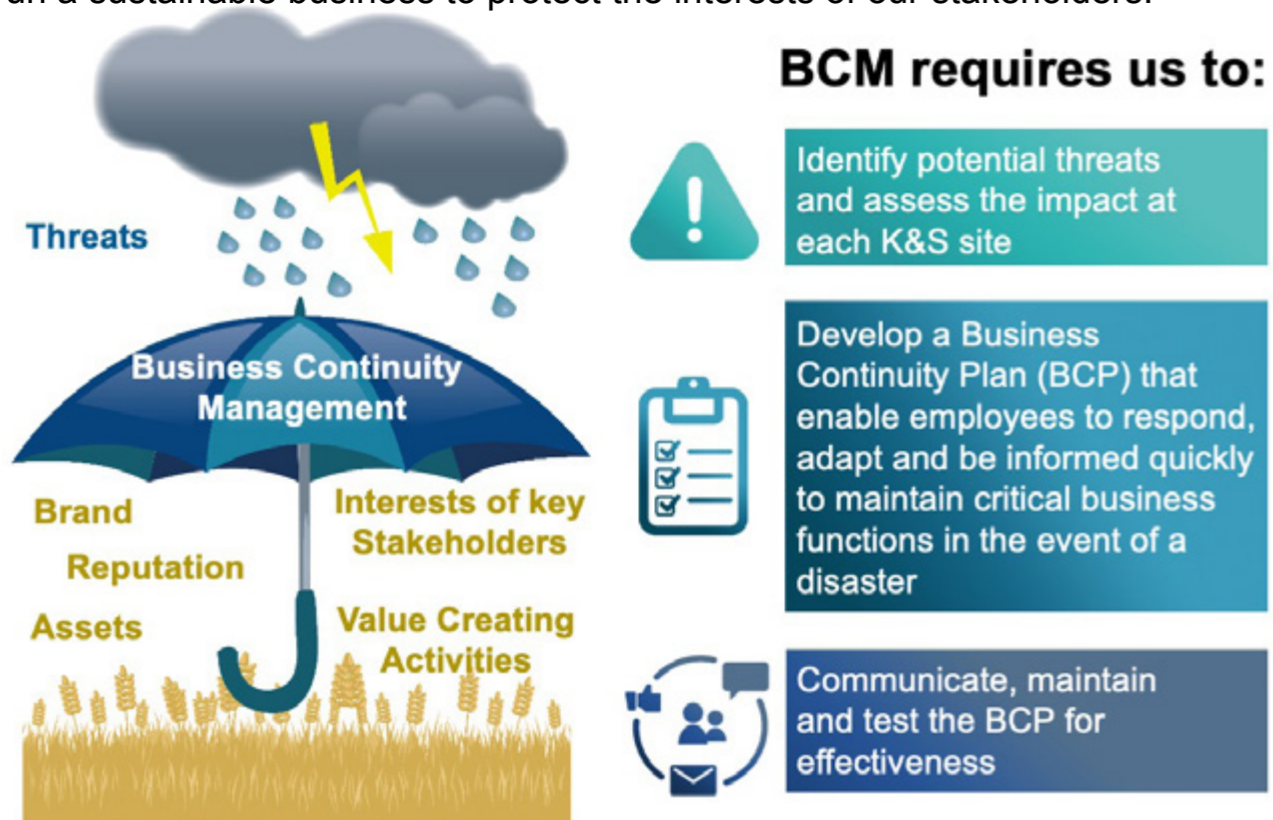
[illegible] a sustainable business to protect the interests of our stakeholders.

Threats

Business Continuity Management

Brand

Reputation

Assets

Interests of key Stakeholders

Value Creating Activities

BCM requires us to:

Identify potential threats and assess the impact at each K&S site

Develop a Business Continuity Plan (BCP) that enable employees to respond, adapt and be informed quickly to maintain critical business functions in the event of a disaster

Communicate, maintain and test the BCP for effectiveness